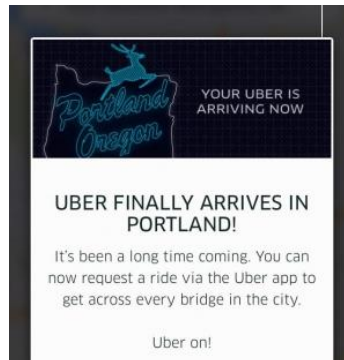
Portland Oregon

YOUR UBER IS ARRIVING NOW

UBER FINALLY ARRIVES IN PORTLAND!

It's been a long time coming. You can now request a ride via the Uber app to get across every bridge in the city.

Uber on!